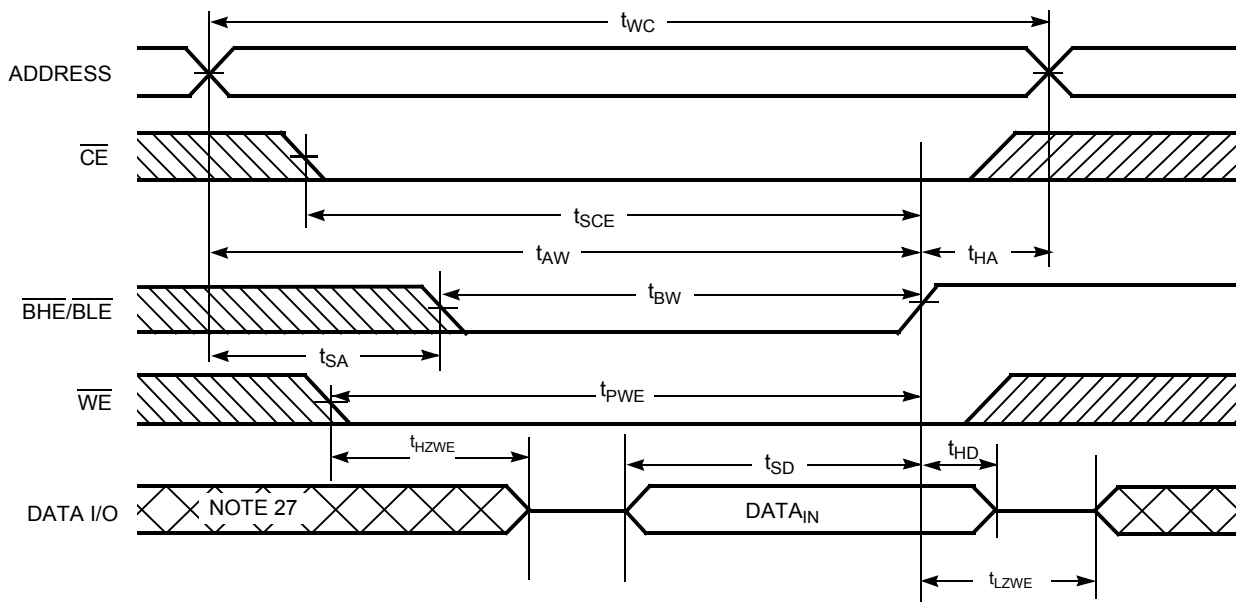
$t_{WC}$

ADDRESS

$\overline{CE}$

$t_{SCE}$

$t_{AW}$

$t_{HA}$

$\overline{BHE}/\overline{BLE}$

$t_{BW}$

$t_{SA}$

$\overline{WE}$

$t_{PWE}$

$t_{HZWE}$

$t_{SD}$

$t_{HD}$

DATA I/O

NOTE 27

$DATA_{IN}$

$t_{LZWE}$